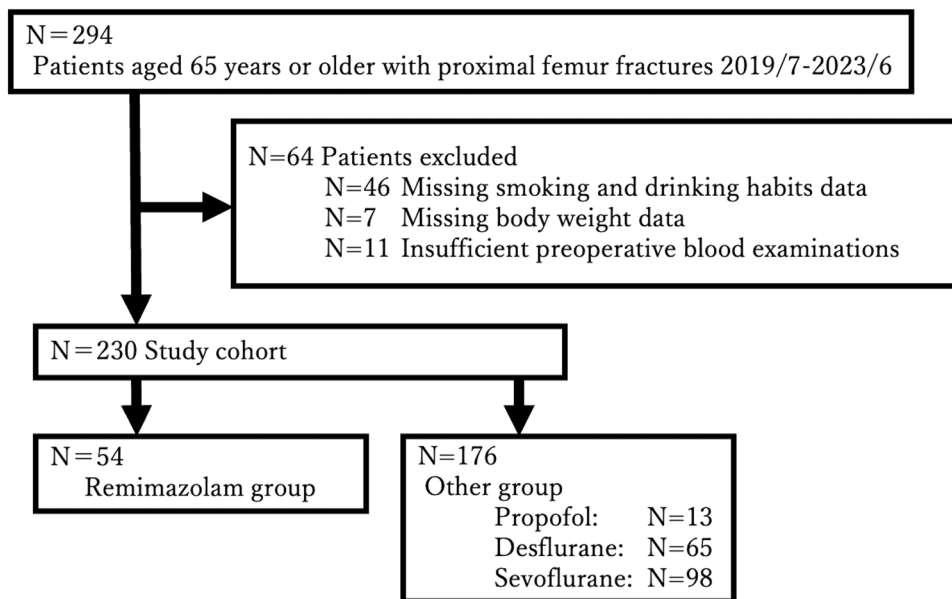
N＝294
Patients aged 65 years or older with proximal femur fractures 2019/7-2023/6

N=64 Patients excluded
N=46 Missing smoking and drinking habits data
N=7 Missing body weight data
N=11 Insufficient preoperative blood examinations

N＝230 Study cohort

N＝54
Remimazolam group

N=176
Other group
Propofol: N=13
Desflurane: N=65
Sevoflurane: N=98